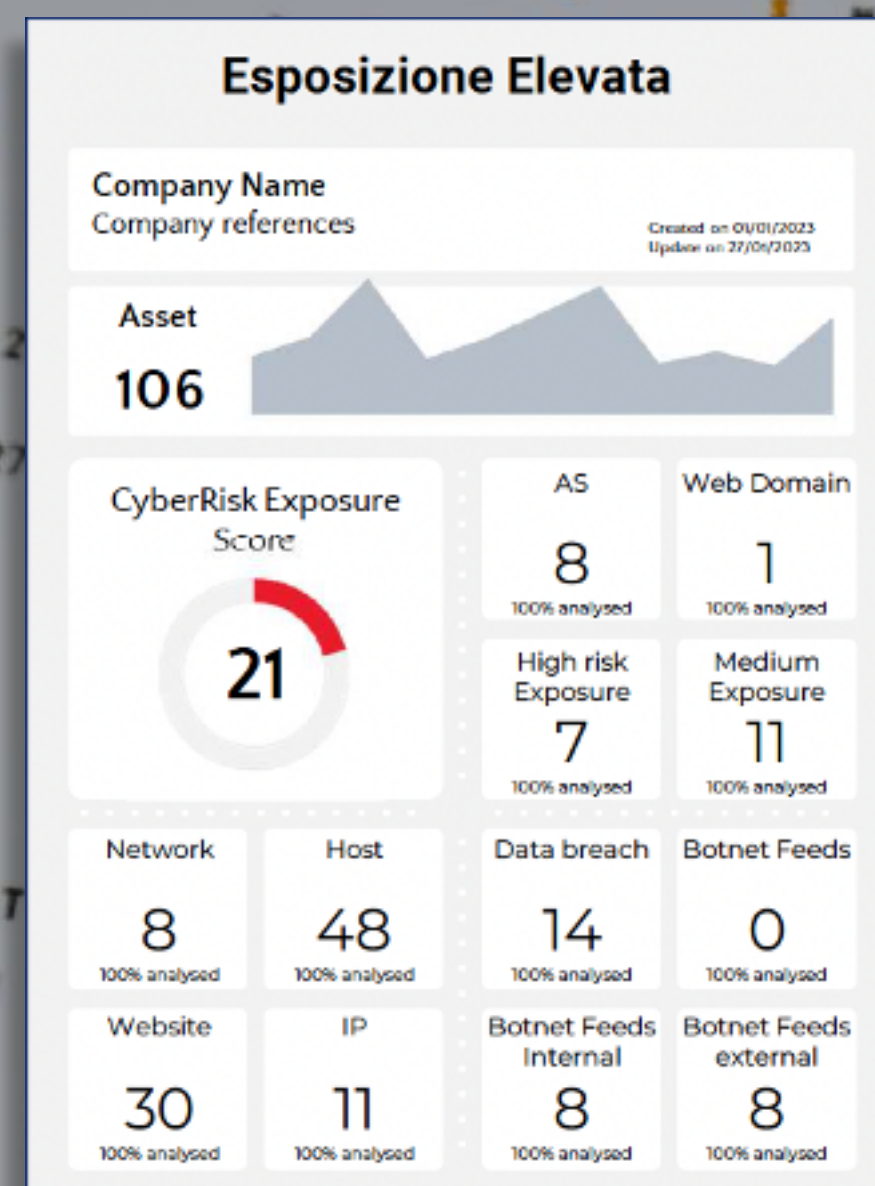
Esposizione Elevata

Company Name
Company references

Created on 01/01/2023
Update on 27/01/2023

Asset
106

CyberRisk Exposure Score
21

AS
8
100% analysed

Web Domain
1
100% analysed

High risk Exposure
7
100% analysed

Medium Exposure
11
100% analysed

Network
8
100% analysed

Host
48
100% analysed

Data breach
14
100% analysed

Botnet Feeds
0
100% analysed

Website
30
100% analysed

IP
11
100% analysed

Botnet Feeds Internal
8
100% analysed

Botnet Feeds external
8
100% analysed